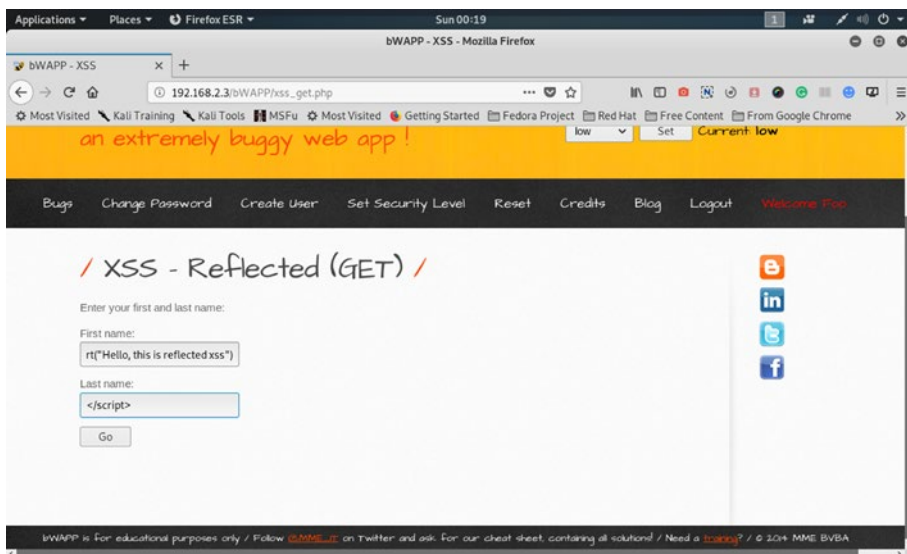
Applications ▾ Places ▾ Firefox ESR ▾ Sun 00:19

bWAPP - XSS - Mozilla Firefox

bWAPP - XSS × +

192.168.2.3/bWAPP/xss_get.php

Most Visited Kali Training Kali Tools MSFu Most Visited Getting Started Fedora Project Red Hat Free Content From Google Chrome

an extremely buggy web app !

low Set Current: low

Bugs Change Password Create User Set Security Level Reset Credits Blog Logout Welcome Foo

/ XSS - Reflected (GET) /

Enter your first and last name:

First name:

rt("Hello, this is reflected xss")

Last name:

</script>

Go

bWAPP is for educational purposes only / Follow @MME_IT on Twitter and ask for our cheat sheet, containing all solutions! / Need a training? / © 2014 MME BVBA